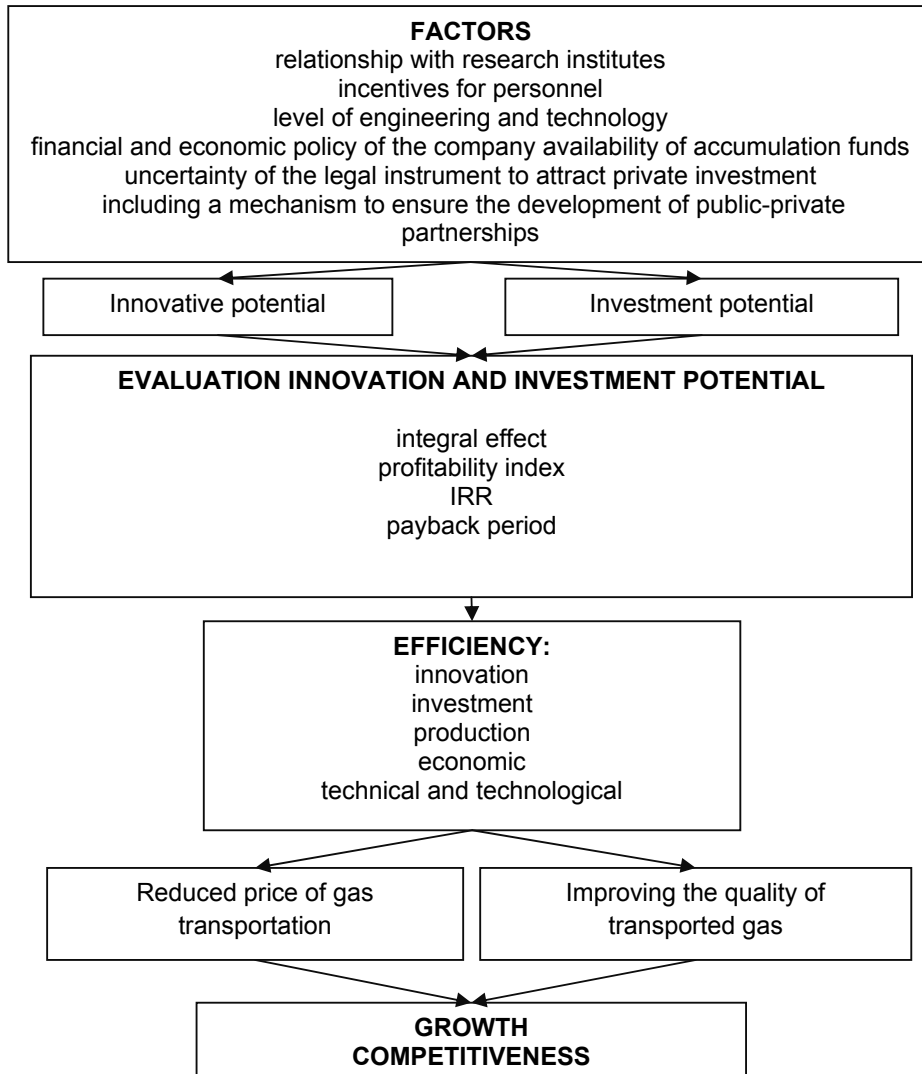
FACTORS
relationship with research institutes
incentives for personnel
level of engineering and technology
financial and economic policy of the company availability of accumulation funds
uncertainty of the legal instrument to attract private investment
including a mechanism to ensure the development of public-private partnerships

Innovative potential

Investment potential

EVALUATION INNOVATION AND INVESTMENT POTENTIAL

integral effect
profitability index
IRR
payback period

EFFICIENCY:
innovation
investment
production
economic
technical and technological

Reduced price of gas transportation

Improving the quality of transported gas

GROWTH
COMPETITIVENESS